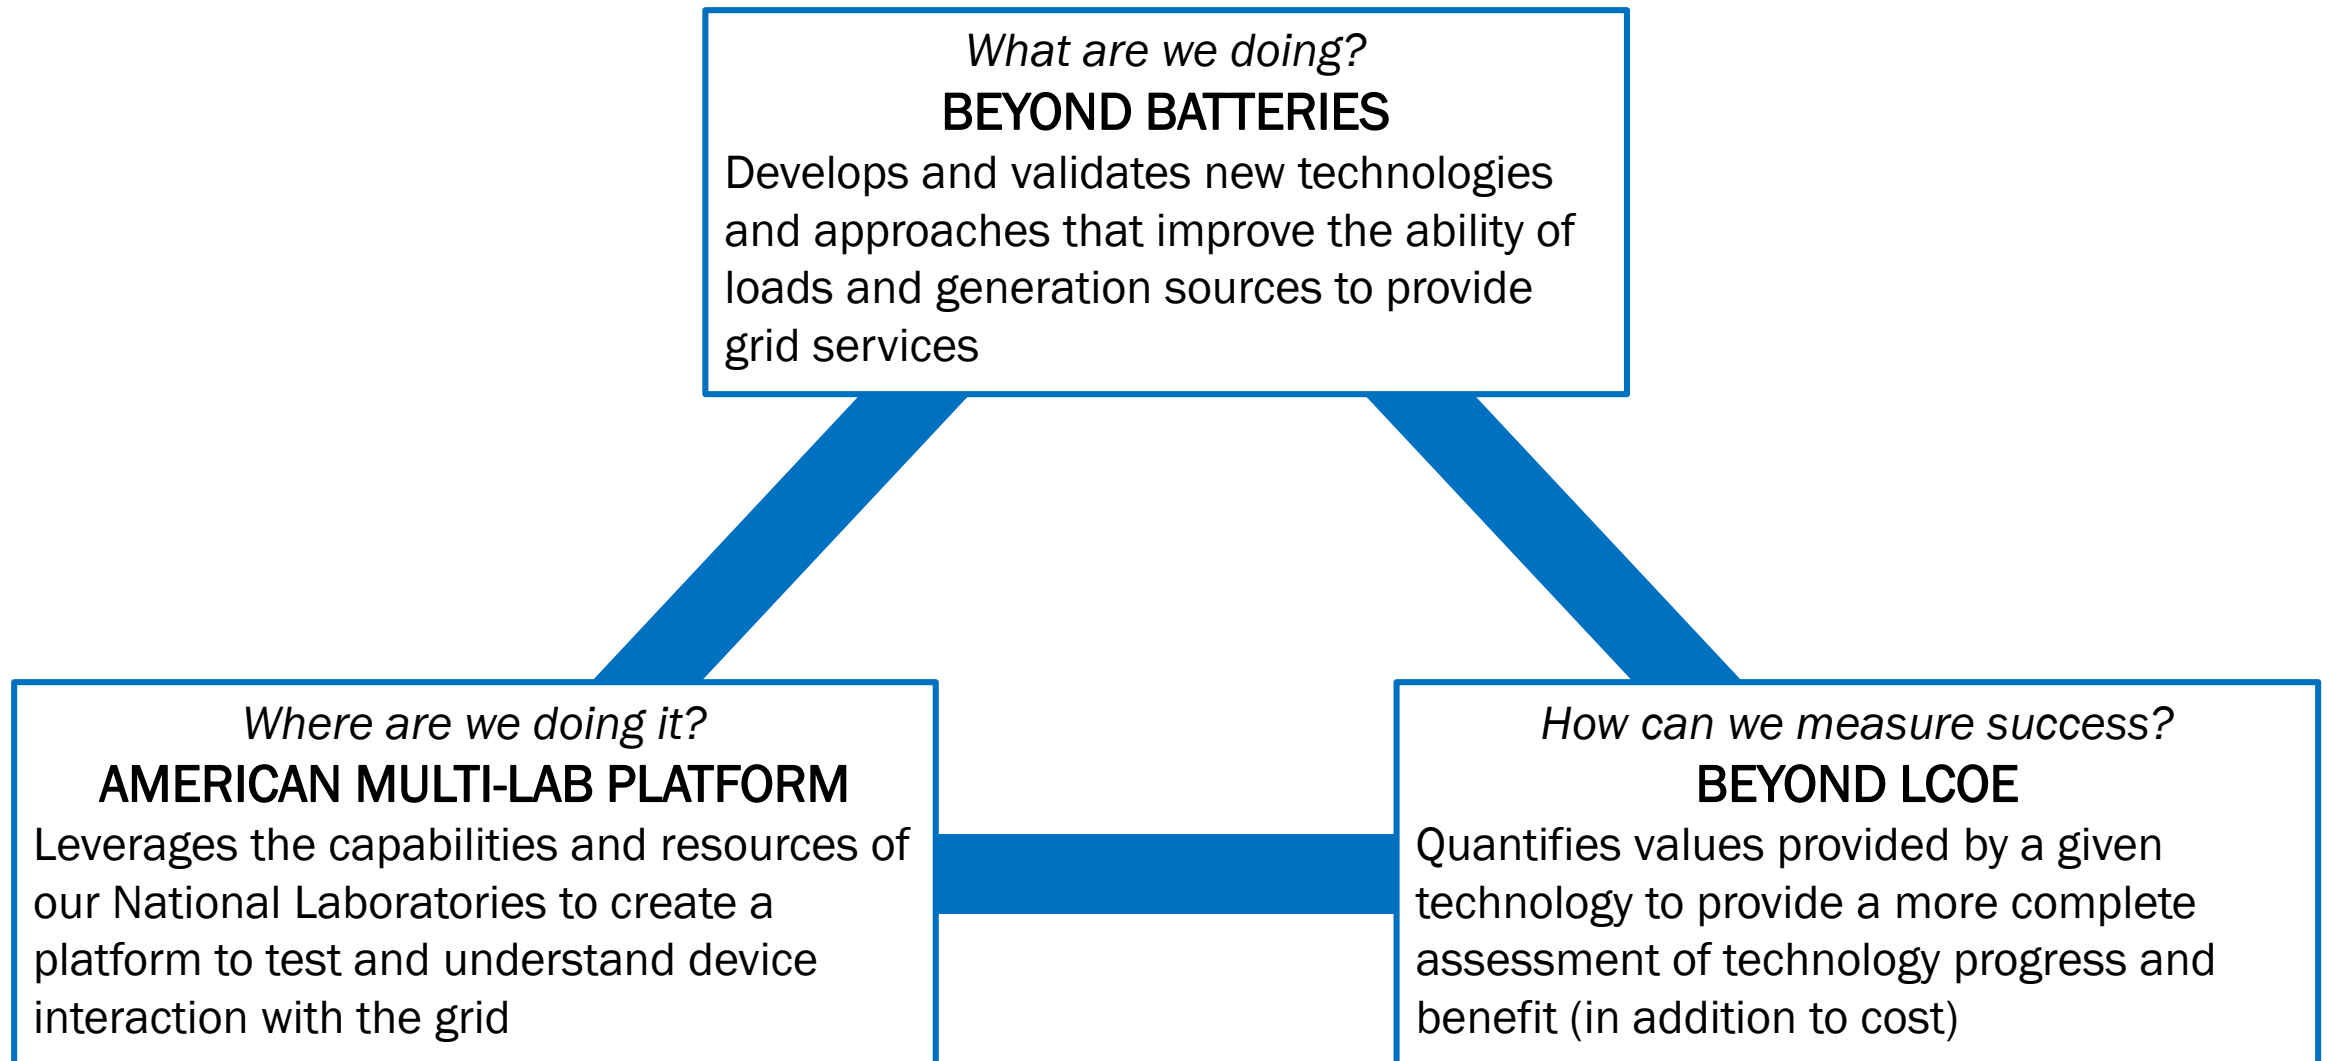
What are we doing?

BEYOND BATTERIES

Develops and validates new technologies and approaches that improve the ability of loads and generation sources to provide grid services

Where are we doing it?

AMERICAN MULTI-LAB PLATFORM

Leverages the capabilities and resources of our National Laboratories to create a platform to test and understand device interaction with the grid

How can we measure success?

BEYOND LCOE

Quantifies values provided by a given technology to provide a more complete assessment of technology progress and benefit (in addition to cost)